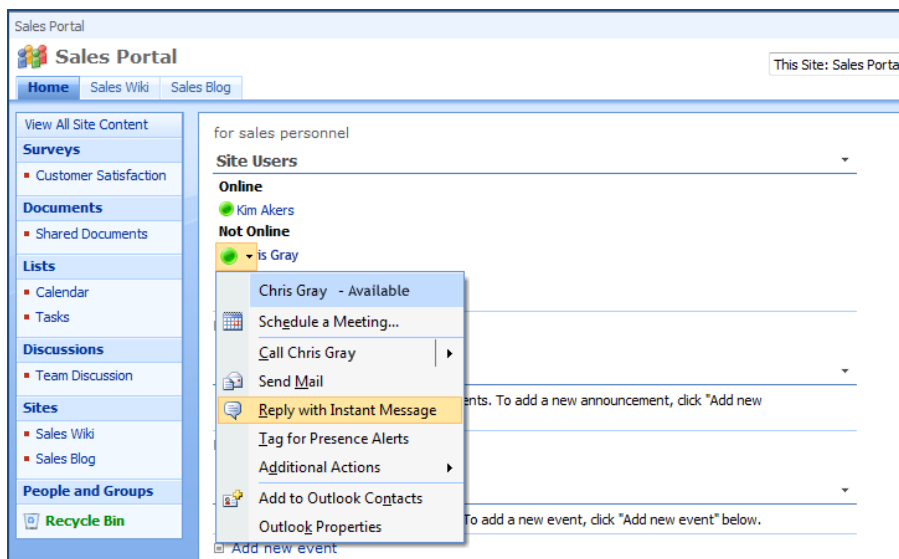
Sales Portal

Sales Portal

Home | Sales Wiki | Sales Blog

This Site: Sales Porta

View All Site Content

Surveys
- Customer Satisfaction

Documents
- Shared Documents

Lists
- Calendar
- Tasks

Discussions
- Team Discussion

Sites
- Sales Wiki
- Sales Blog

People and Groups

Recycle Bin

for sales personnel

Site Users

Online
Kim Akers
Not Online
is Gray

Chris Gray - Available
Schedule a Meeting...
Call Chris Gray
Send Mail
Reply with Instant Message
Tag for Presence Alerts
Additional Actions
Add to Outlook Contacts
Outlook Properties

ents. To add a new announcement, click "Add new

To add a new event, click "Add new event" below.

Add new event